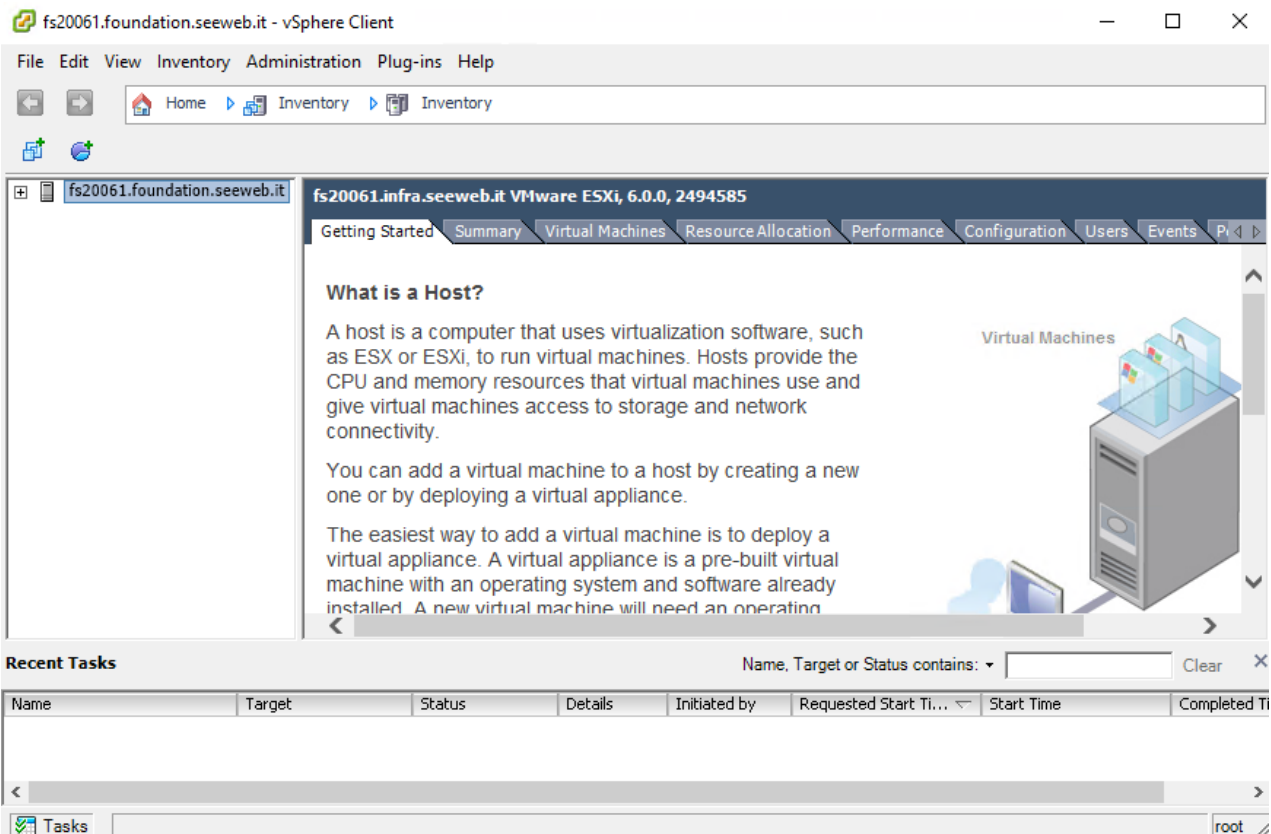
fs20061.foundation.seeweb.it - vSphere Client

File Edit View Inventory Administration Plug-ins Help

Home Inventory Inventory

fs20061.foundation.seeweb.it

fs20061.infra.seeweb.it VMware ESXi, 6.0.0, 2494585

Getting Started | Summary | Virtual Machines | Resource Allocation | Performance | Configuration | Users | Events | Pe

What is a Host?

A host is a computer that uses virtualization software, such as ESX or ESXi, to run virtual machines. Hosts provide the CPU and memory resources that virtual machines use and give virtual machines access to storage and network connectivity.

You can add a virtual machine to a host by creating a new one or by deploying a virtual appliance.

The easiest way to add a virtual machine is to deploy a virtual appliance. A virtual appliance is a pre-built virtual machine with an operating system and software already installed. A new virtual machine will need an operating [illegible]

Virtual Machines

Recent Tasks

Name, Target or Status contains: ▾ Clear

| Name | Target | Status | Details | Initiated by | Requested Start Ti... | Start Time | Completed Ti |
|---|---|---|---|---|---|---|---|

Tasks

root